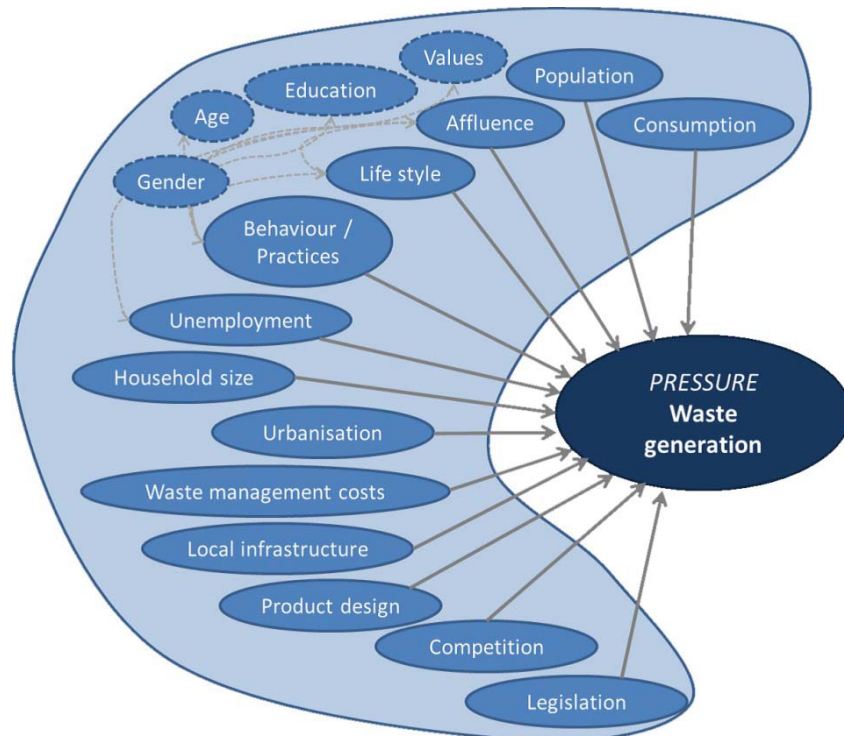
Values
Education
Population
Age
Affluence
Consumption
Gender
Life style
Behaviour / Practices
Unemployment
Household size
Urbanisation
Waste management costs
Local infrastructure
Product design
Competition
Legislation

PRESSURE
Waste generation